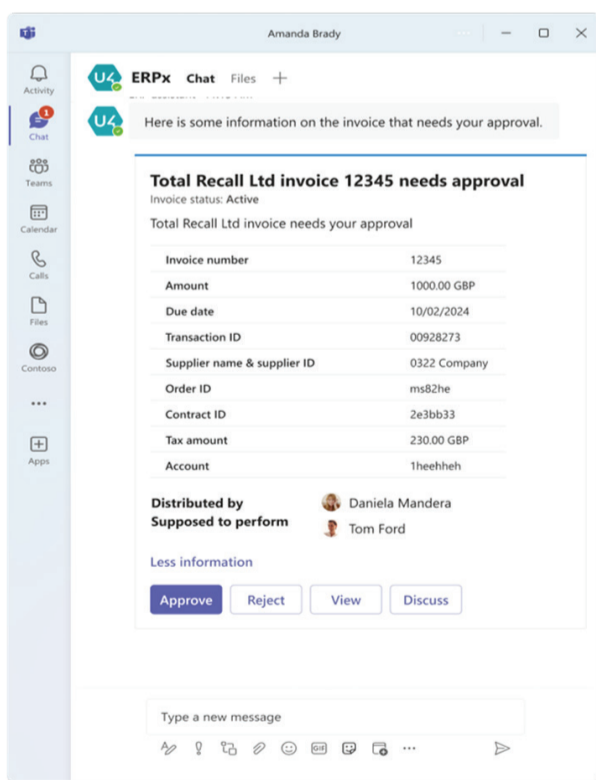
Amanda Brady

Activity
1
Chat
Teams
Calendar
Calls
Files
Contoso
...
Apps

U4 ERPx Chat Files +

U4 Here is some information on the invoice that needs your approval.

Total Recall Ltd invoice 12345 needs approval
Invoice status: Active

Total Recall Ltd invoice needs your approval

| | |
|---|---|
| Invoice number | 12345 |
| Amount | 1000.00 GBP |
| Due date | 10/02/2024 |
| Transaction ID | 00928273 |
| Supplier name & supplier ID | 0322 Company |
| Order ID | ms82he |
| Contract ID | 2e3bb33 |
| Tax amount | 230.00 GBP |
| Account | 1heehheh |

Distributed by Daniela Mandera
Supposed to perform Tom Ford

Less information

Approve Reject View Discuss

Type a new message